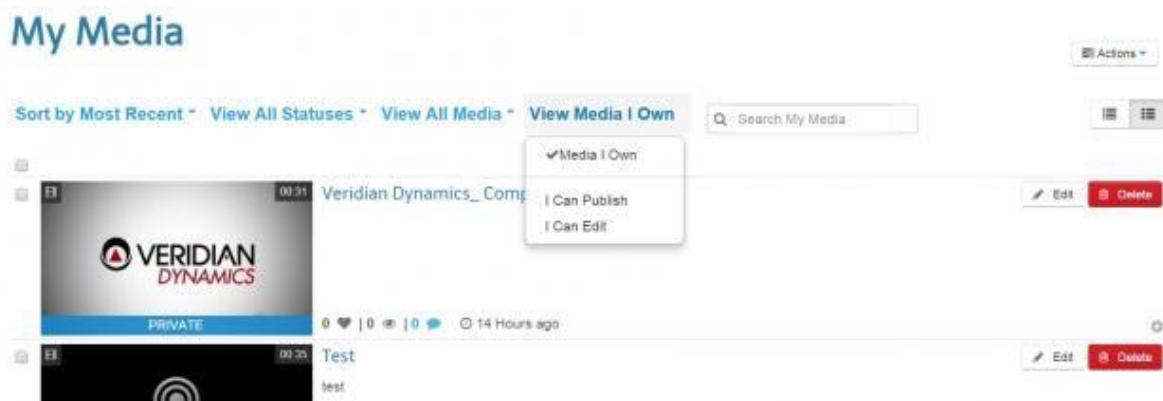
My Media

Actions

Sort by Most Recent View All Statuses View All Media View Media I Own

Search My Media

✔Media I Own

I Can Publish

I Can Edit

00:31 Veridian Dynamics_ Comp

Edit Delete

VERIDIAN DYNAMICS

PRIVATE

0 | 0 | 0 14 Hours ago

00:35 Test

test

Edit Delete